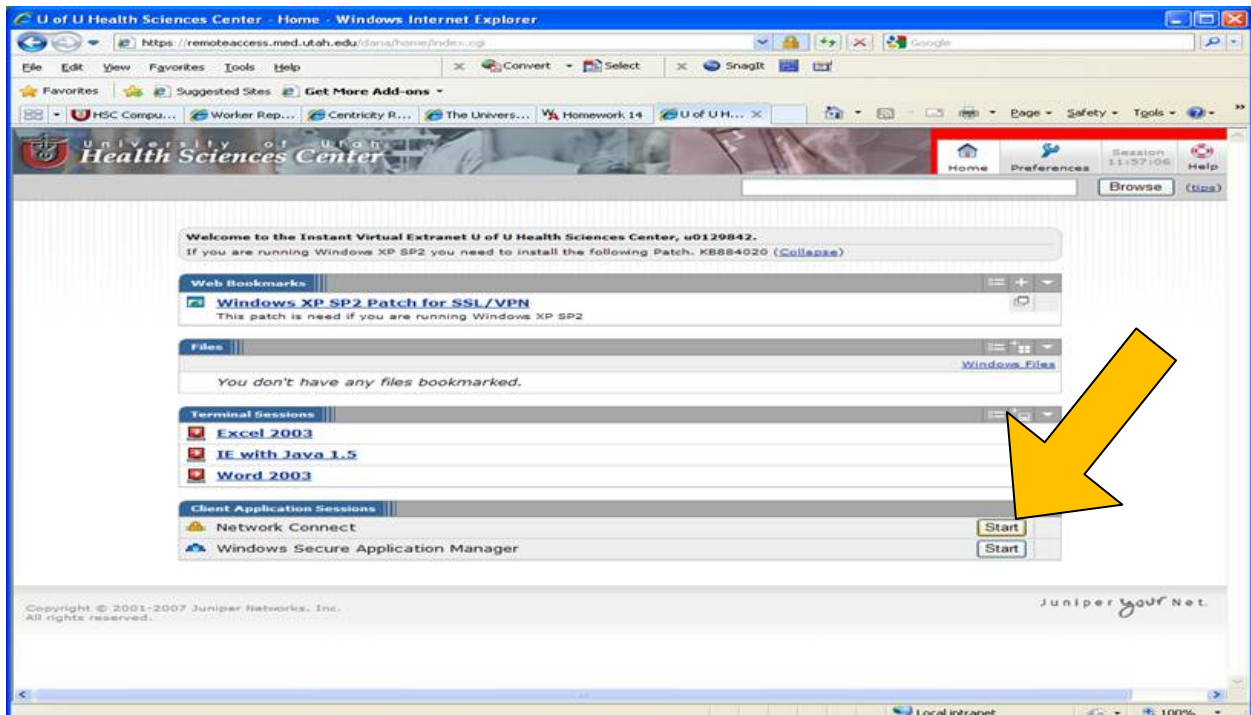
U of U Health Sciences Center - Home - Windows Internet Explorer

https://remoteaccess.med.utah.edu/dana/home/index.cgi

Google

File Edit View Favorites Tools Help

Convert Select SnagIt

Favorites Suggested Sites Get More Add-ons

HSC Compu... Worker Rep... Centricity R... The Univers... Homework 14 U of U H...

Page Safety Tools

University of Utah Health Sciences Center

Home Preferences Session 11:57:06 Help

Browse (tips)

Welcome to the Instant Virtual Extranet U of U Health Sciences Center, u0129842.
If you are running Windows XP SP2 you need to install the following Patch. KB884020 (Collapse)

Web Bookmarks

Windows XP SP2 Patch for SSL/VPN
This patch is need if you are running Windows XP SP2

Files

Windows Files

You don't have any files bookmarked.

Terminal Sessions

Excel 2003

IE with Java 1.5

Word 2003

Client Application Sessions

Network Connect Start

Windows Secure Application Manager Start

Copyright © 2001-2007 Juniper Networks, Inc.
All rights reserved.

Juniper your Net.

Local intranet 100%